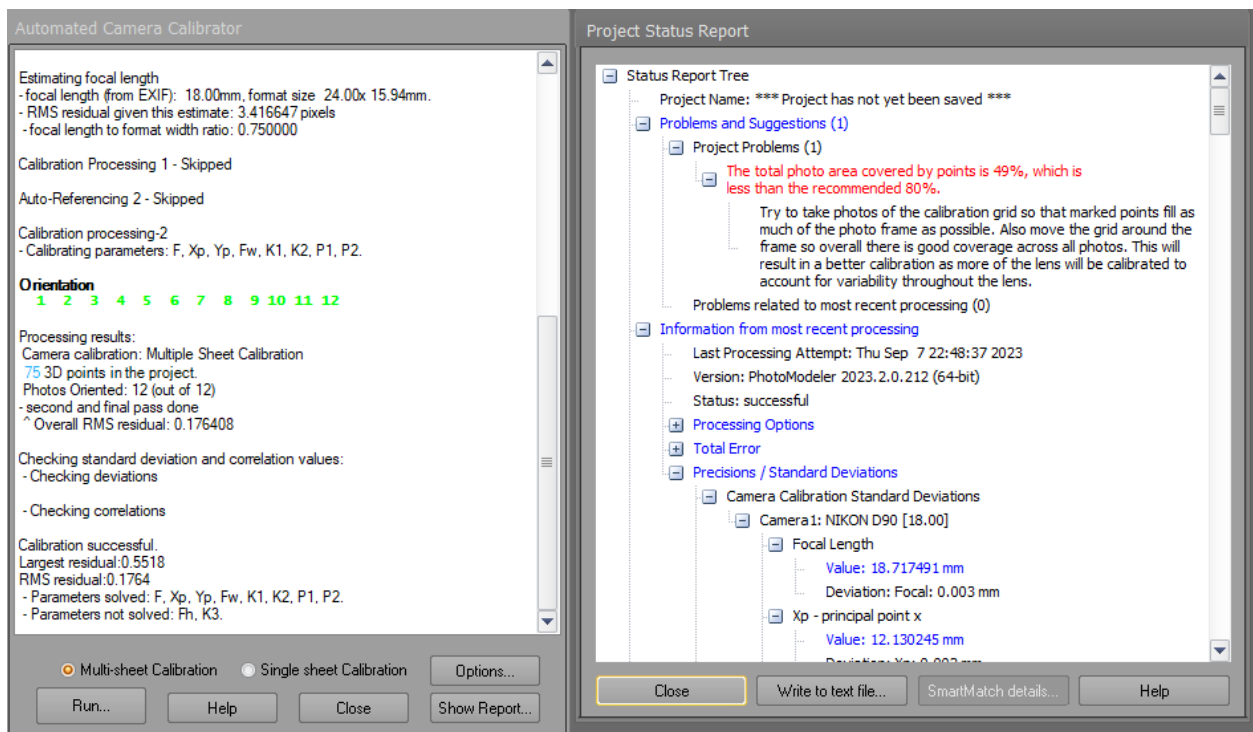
Automated Camera Calibrator

Estimating focal length
- focal length (from EXIF): 18.00mm, format size 24.00x 15.94mm.
- RMS residual given this estimate: 3.416647 pixels
- focal length to format width ratio: 0.750000

Calibration Processing 1 - Skipped

Auto-Referencing 2 - Skipped

Calibration processing-2
- Calibrating parameters: F, Xp, Yp, Fw, K1, K2, P1, P2.

Orientation
1 2 3 4 5 6 7 8 9 10 11 12

Processing results:
Camera calibration: Multiple Sheet Calibration
75 3D points in the project.
Photos Oriented: 12 (out of 12)
- second and final pass done
^ Overall RMS residual: 0.176408

Checking standard deviation and correlation values:
- Checking deviations

- Checking correlations

Calibration successful.
Largest residual:0.5518
RMS residual:0.1764
- Parameters solved: F, Xp, Yp, Fw, K1, K2, P1, P2.
- Parameters not solved: Fh, K3.

Multi-sheet Calibration
Single sheet Calibration
Options...
Run...
Help
Close
Show Report...

Project Status Report

Status Report Tree
Project Name: *** Project has not yet been saved ***
Problems and Suggestions (1)
Project Problems (1)
The total photo area covered by points is 49%, which is less than the recommended 80%.
Try to take photos of the calibration grid so that marked points fill as much of the photo frame as possible. Also move the grid around the frame so overall there is good coverage across all photos. This will result in a better calibration as more of the lens will be calibrated to account for variability throughout the lens.
Problems related to most recent processing (0)
Information from most recent processing
Last Processing Attempt: Thu Sep 7 22:48:37 2023
Version: PhotoModeler 2023.2.0.212 (64-bit)
Status: successful
Processing Options
Total Error
Precisions / Standard Deviations
Camera Calibration Standard Deviations
Camera1: NIKON D90 [18.00]
Focal Length
Value: 18.717491 mm
Deviation: Focal: 0.003 mm
Xp - principal point x
Value: 12.130245 mm
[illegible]

Close
Write to text file...
SmartMatch details...
Help